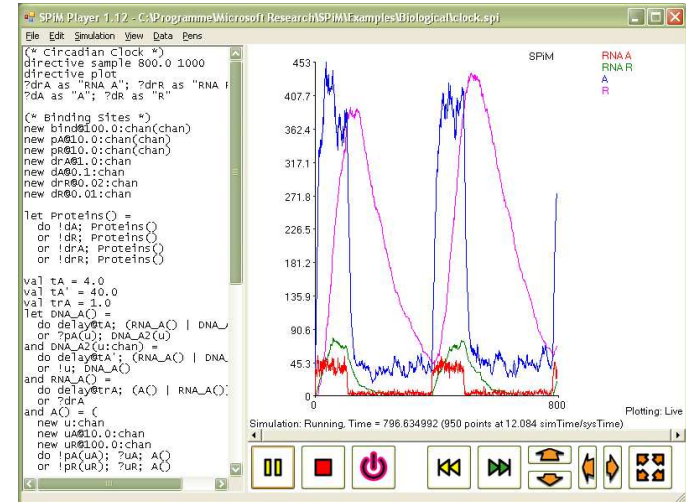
SPiM Player 1.12 - C:\Programme\Microsoft Research\SPiM\Examples\Biological\clock.spi

File Edit Simulation View Data Pens

(* Circadian Clock *)
directive sample 800.0 1000
directive plot
?drA as "RNA A"; ?drR as "RNA R
?dA as "A"; ?dR as "R"

(* Binding Sites *)
new bind@100.0:chan(chan)
new pA@10.0:chan(chan)
new pR@10.0:chan(chan)
new drA@1.0:chan
new dA@0.1:chan
new drR@0.02:chan
new dR@0.01:chan

let Proteins() =
do !dA; Proteins()
or !dR; Proteins()
or !drA; Proteins()
or !drR; Proteins()

val tA = 4.0
val tA' = 40.0
val trA = 1.0
let DNA_A() =
do delay@tA; (RNA_A() | DNA_
or ?pA(u); DNA_A2(u)
and DNA_A2(u:chan) =
do delay@tA'; (RNA_A() | DNA
or !u; DNA_A()
and RNA_A() =
do delay@trA; (A() | RNA_A()
or ?drA
and A() = (
new u:chan
new uA@10.0:chan
new uR@100.0:chan
do !pA(uA); ?uA; A()
or !pR(uR); ?uR; A()

SPiM
RNA A
RNA R
A
R

453
407.7
362.4
317.1
271.8
226.5
181.2
135.9
90.6
45.3
0
800

Plotting: Live

Simulation: Running, Time = 796.634992 (950 points at 12.084 simTime/sysTime)